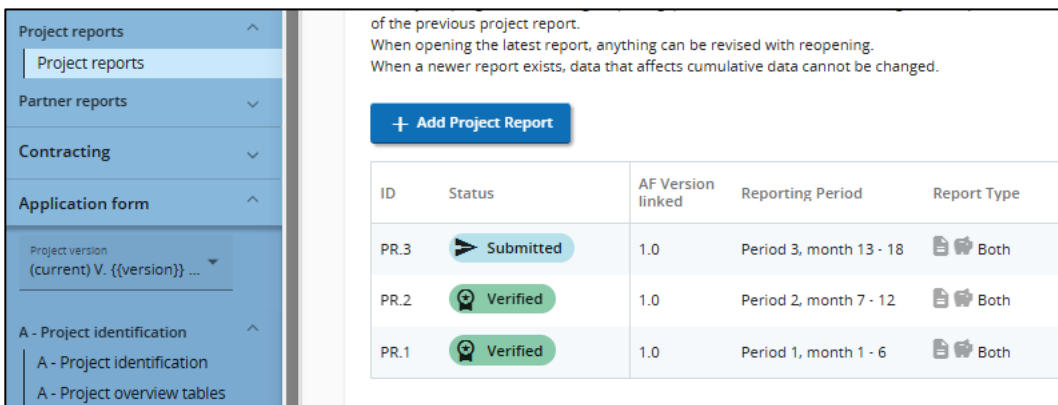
Project reports
Project reports
Partner reports
Contracting
Application form
Project version
(current) V. {{version}} ...
A - Project identification
A - Project identification
A - Project overview tables

of the previous project report.
When opening the latest report, anything can be revised with reopening.
When a newer report exists, data that affects cumulative data cannot be changed.

+ Add Project Report

| ID | Status | AF Version linked | Reporting Period | Report Type |
|---|---|---|---|---|
| PR.3 | Submitted | 1.0 | Period 3, month 13 - 18 | Both |
| PR.2 | Verified | 1.0 | Period 2, month 7 - 12 | Both |
| PR.1 | Verified | 1.0 | Period 1, month 1 - 6 | Both |